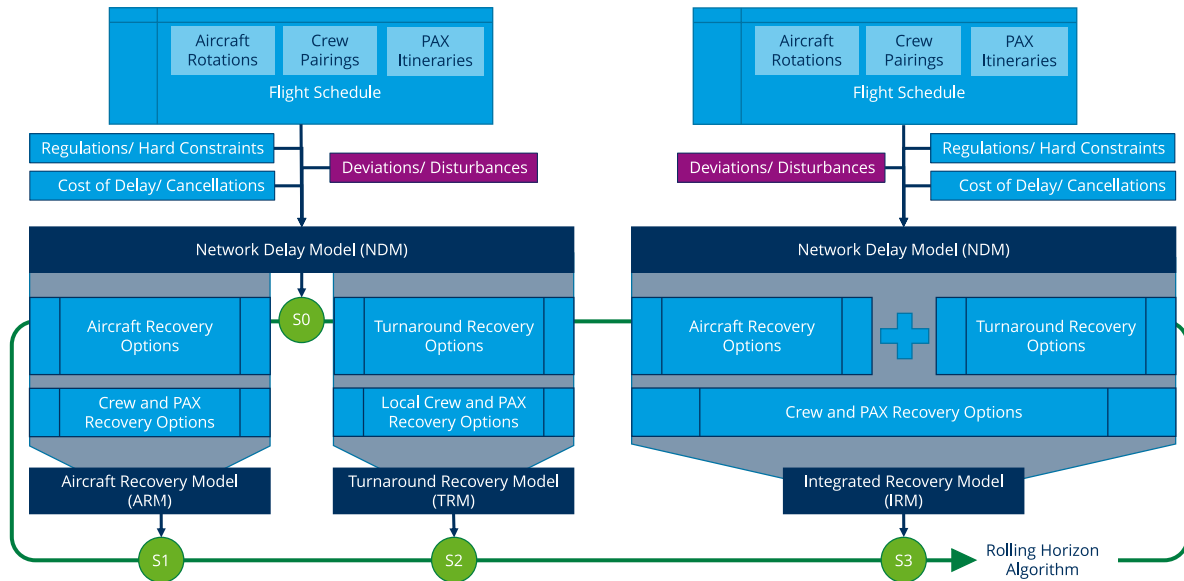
Aircraft Rotations
Crew Pairings
PAX Itineraries
Flight Schedule

Regulations/ Hard Constraints
Cost of Delay/ Cancellations
Deviations/ Disturbances

Network Delay Model (NDM)

Aircraft Recovery Options
S0
Turnaround Recovery Options
Crew and PAX Recovery Options
Local Crew and PAX Recovery Options
Aircraft Recovery Model (ARM)
Turnaround Recovery Model (TRM)
S1
S2

Aircraft Rotations
Crew Pairings
PAX Itineraries
Flight Schedule

Deviations/ Disturbances
Regulations/ Hard Constraints
Cost of Delay/ Cancellations

Network Delay Model (NDM)

Aircraft Recovery Options
Turnaround Recovery Options
Crew and PAX Recovery Options
Integrated Recovery Model (IRM)
S3
Rolling Horizon Algorithm